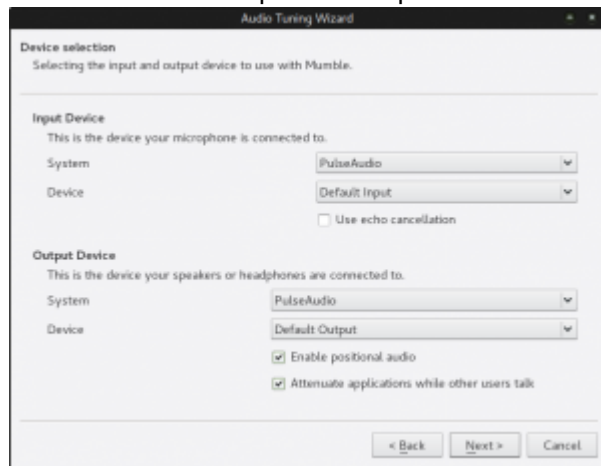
Audio Tuning Wizard

Device selection
Selecting the input and output device to use with Mumble.

Input Device
This is the device your microphone is connected to.

System PulseAudio

Device Default Input

Use echo cancellation

Output Device
This is the device your speakers or headphones are connected to.

System PulseAudio

Device Default Output

Enable positional audio

Attenuate applications while other users talk

< Back Next > Cancel